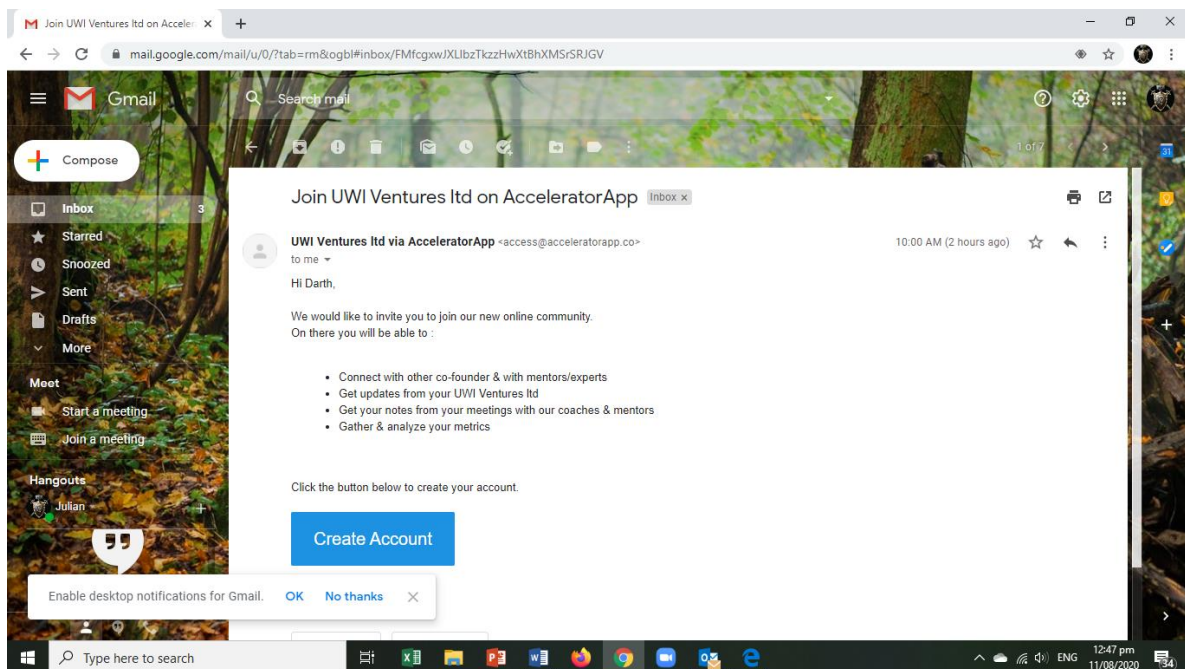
Join UWI Ventures ltd on Acceler ×
+
mail.google.com/mail/u/0/?tab=rm&ogbl#inbox/FMfcgxwJXLlbzTkzzHwXtBhXMSrSRJGV

Gmail
Search mail
Compose
Inbox 3
Starred
Snoozed
Sent
Drafts
More
Meet
Start a meeting
Join a meeting
Hangouts
Julian

1 of 7

Join UWI Ventures ltd on AcceleratorApp Inbox ×

UWI Ventures ltd via AcceleratorApp <access@acceleratorapp.co>
to me
10:00 AM (2 hours ago)

Hi Darth,

We would like to invite you to join our new online community.
On there you will be able to :

- Connect with other co-founder & with mentors/experts
- Get updates from your UWI Ventures ltd
- Get your notes from your meetings with our coaches & mentors
- Gather & analyze your metrics

Click the button below to create your account.

Create Account

Enable desktop notifications for Gmail. OK No thanks

Type here to search
ENG 12:47 pm 11/08/2020
34